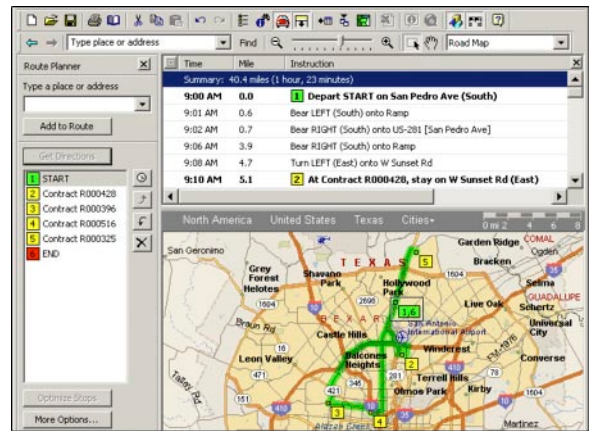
Type place or address
Find
Road Map

Route Planner
Type a place or address
Add to Route
Get Directions
1 START
2 Contract R000428
3 Contract R000396
4 Contract R000516
5 Contract R000325
6 END
Optimize Stops
More Options...

| Time | Mile | Instruction |
|---|---|---|
| Summary: 40.4 miles (1 hour, 23 minutes) | | |
| 9:00 AM | 0.0 | 1 Depart START on San Pedro Ave (South) |
| 9:01 AM | 0.6 | Bear LEFT (South) onto Ramp |
| 9:02 AM | 0.7 | Bear RIGHT (South) onto US-281 [San Pedro Ave] |
| 9:06 AM | 3.9 | Bear RIGHT (South) onto Ramp |
| 9:08 AM | 4.7 | Turn LEFT (East) onto W Sunset Rd |
| 9:10 AM | 5.1 | 2 At Contract R000428, stay on W Sunset Rd (East) |

North America United States Texas Cities
0 mi 2 4 6 8

San Geronimo
Garden Ridge
COMAL
Ogden
Bracken
Grey Forest
Shavano Park
TEXAS
Helotes
Hollywood Park
Selma
Live Oak
GUADALUPE
Schertz
BEXAR
San Antonio International Airport
Universal City
Castle Hills
Braun Rd
Windcrest
Leon Valley
Balcones Heights
Converse
Terrell Hills
Kirby
Olmos Park
Tezel Rd
Martinez
1604
1604
2696
1518
281
78
410
421
346
151
471
1,6
5
2
3
4